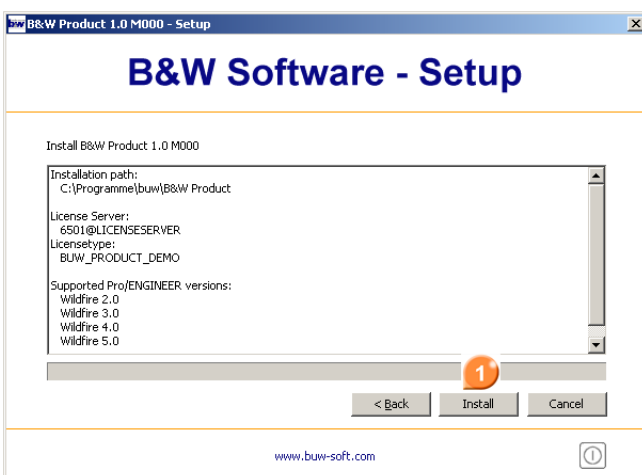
buw B&W Product 1.0 M000 - Setup

B&W Software - Setup

Install B&W Product 1.0 M000

Installation path:
C:\Programme\buw\B&W Product

License Server:
6501@LICENSESERVER
Licensetype:
BUW_PRODUCT_DEMO

Supported Pro/ENGINEER versions:
Wildfire 2.0
Wildfire 3.0
Wildfire 4.0
Wildfire 5.0

1

< Back
Install
Cancel

www.buw-soft.com